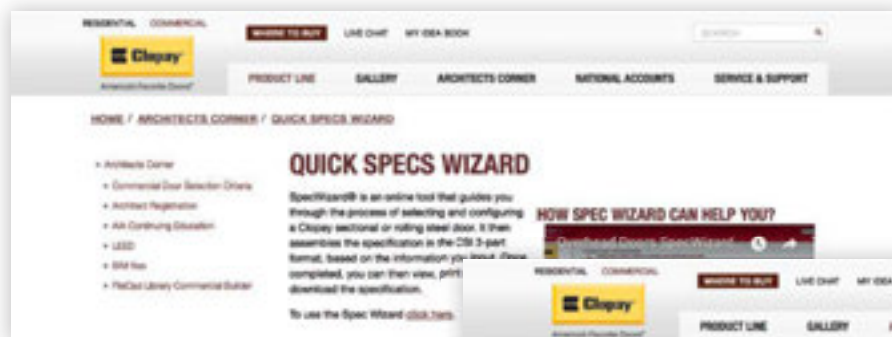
RESIDENTIAL COMMERCIAL

Clopay

America's Favorite Doors

WHERE TO BUY LIVE CHAT MY IDEA BOOK

SEARCH

PRODUCT LINE GALLERY ARCHITECTS CORNER NATIONAL ACCOUNTS SERVICE & SUPPORT

HOME / ARCHITECTS CORNER / QUICK SPECS WIZARD

• Architects Corner
• Commercial Door Selection Criteria
• Architect Registration
• AIA Continuing Education
• LEED
• BIM files
• RelCad Library Commercial Builder

QUICK SPECS WIZARD

SpecWizard® is an online tool that guides you through the process of selecting and configuring a Clopay sectional or rolling steel door. It then assembles the specification in the CSI 3-part format, based on the information you input. Once completed, you can then view, print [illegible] download the specification.

To use the Spec Wizard click here.

HOW SPEC WIZARD CAN HELP YOU?

Overhead Doors SpecWizard

RESIDENTIAL COMMERCIAL

Clopay

America's Favorite Doors

WHERE TO BUY LIVE CHAT MY IDEA

PRODUCT LINE GALLERY